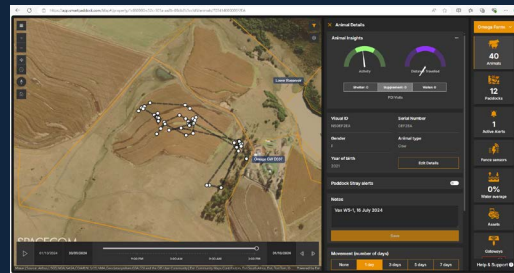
https://app.smartpaddock.com/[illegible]

Animal Details

Animal Insights

Activity

Distance Travelled

Motion 0 | Supplement 0 | Water 0

POI Visits

Visual ID

Serial Number

Gender

Animal type

Year of birth

Edit Details

Paddock Stray alerts

Notes

Vax WS-1, 16 July 2024

Save

Movement (number of days)

None | 1 day | 3 days | 5 days | 7 days

Omega Farms

40
Animals

12
Paddocks

1
Active Alerts

Fence sensors

0%
Water average

Assets

Calibrations

Help & Support

Omega Calf 2021

Lower Paddock

SPACECOM

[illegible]